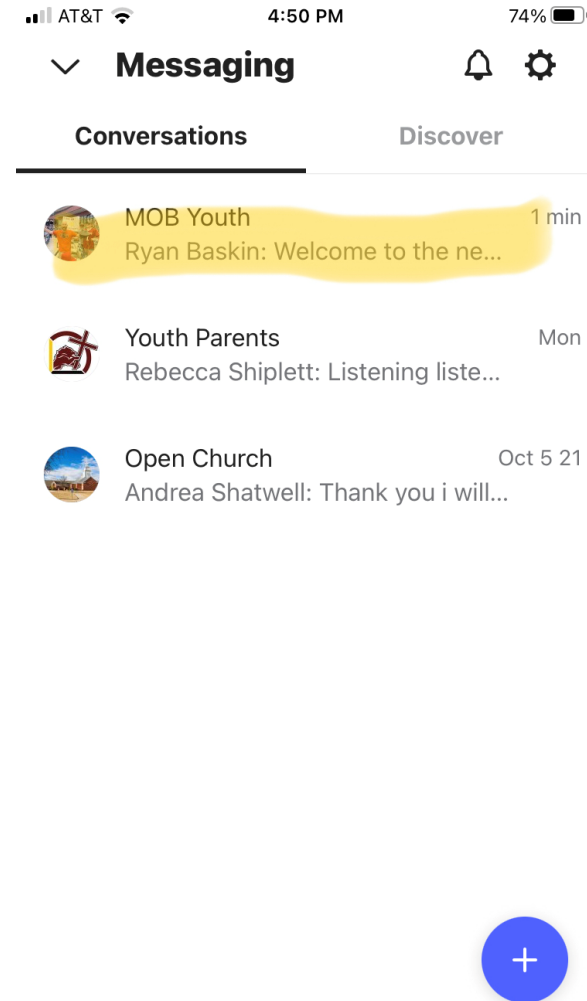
AT&T 4:50 PM 74%

Messaging

Conversations

Discover

MOB Youth
1 min
Ryan Baskin: Welcome to the ne...

Youth Parents
Mon
Rebecca Shiplett: Listening liste...

Open Church
Oct 5 21
Andrea Shatwell: Thank you i will...

+